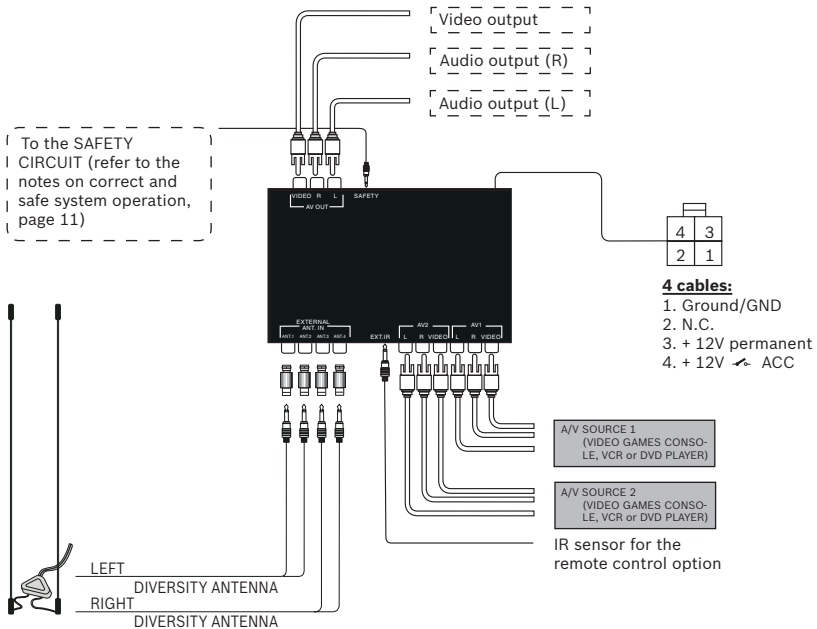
Video output

Audio output (R)

Audio output (L)

To the SAFETY CIRCUIT (refer to the notes on correct and safe system operation, page 11)

VIDEO R L
AV OUT
SAFETY

4 3
2 1

**4 cables:**
1. Ground/GND
2. N.C.
3. + 12V permanent
4. + 12V ACC

EXTERNAL ANT. IN
ANT.1 ANT.2 ANT.3 ANT.4
EXT.IR
AV2
L R VIDEO
AV1
L R VIDEO

A/V SOURCE 1 (VIDEO GAMES CONSOLE, VCR or DVD PLAYER)

A/V SOURCE 2 (VIDEO GAMES CONSOLE, VCR or DVD PLAYER)

IR sensor for the remote control option

LEFT
DIVERSITY ANTENNA
RIGHT
DIVERSITY ANTENNA